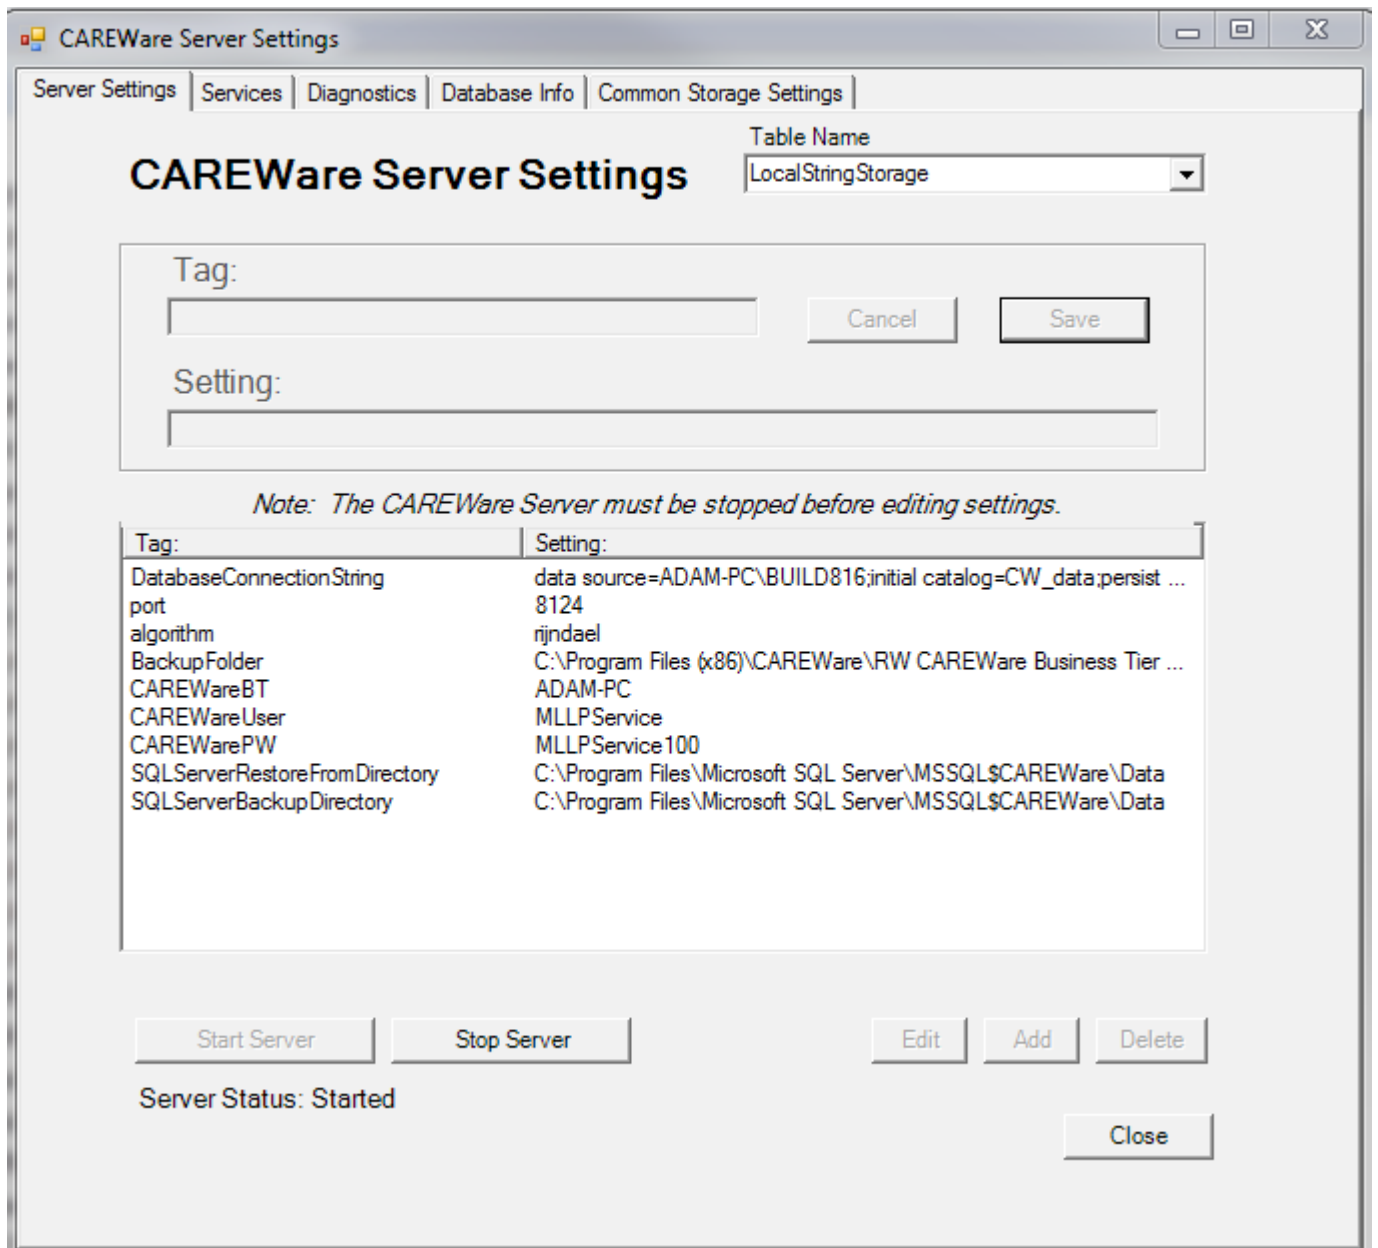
CAREWare Server Settings

Server Settings | Services | Diagnostics | Database Info | Common Storage Settings

CAREWare Server Settings

Table Name
LocalStringStorage

Tag:

Cancel Save

Setting:

Note: The CAREWare Server must be stopped before editing settings.

| Tag: | Setting: |
|---|---|
| DatabaseConnectionString | data source=ADAM-PC\BUILD816;initial catalog=CW_data;persist ... |
| port | 8124 |
| algorithm | rijndael |
| BackupFolder | C:\Program Files (x86)\CAREWare\RW CAREWare Business Tier ... |
| CAREWareBT | ADAM-PC |
| CAREWareUser | MLLPService |
| CAREWarePW | MLLPService100 |
| SQLServerRestoreFromDirectory | C:\Program Files\Microsoft SQL Server\MSSQL$CAREWare\Data |
| SQLServerBackupDirectory | C:\Program Files\Microsoft SQL Server\MSSQL$CAREWare\Data |

Start Server Stop Server Edit Add Delete

Server Status: Started

Close